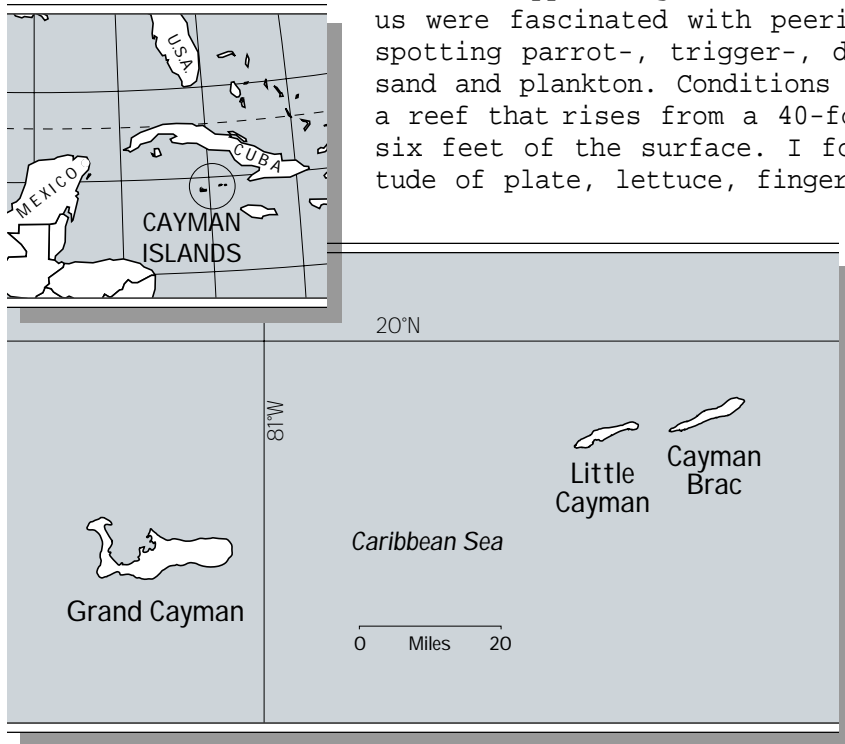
us were fascinated with peeri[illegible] spotting parrot-, trigger-, d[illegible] sand and plankton. Conditions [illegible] a reef that rises from a 40-fo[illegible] six feet of the surface. I fo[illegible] tude of plate, lettuce, finger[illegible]

U.S.A.

CUBA

MEXICO

CAYMAN ISLANDS

20°N

81°W

Little Cayman

Cayman Brac

Caribbean Sea

Grand Cayman

0 Miles 20